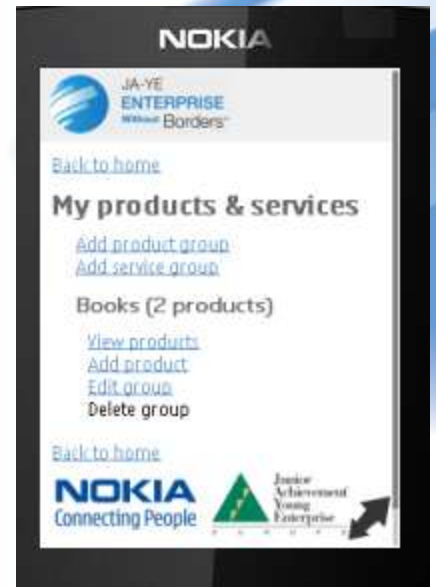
NOKIA

JA-YE
ENTERPRISE
Without Borders

Back to home

My products & services

Add product group
Add service group

Books (2 products)

View products
Add product
Edit group
Delete group

Back to home

NOKIA
Connecting People

Junior
Achievement
Young
Enterprise